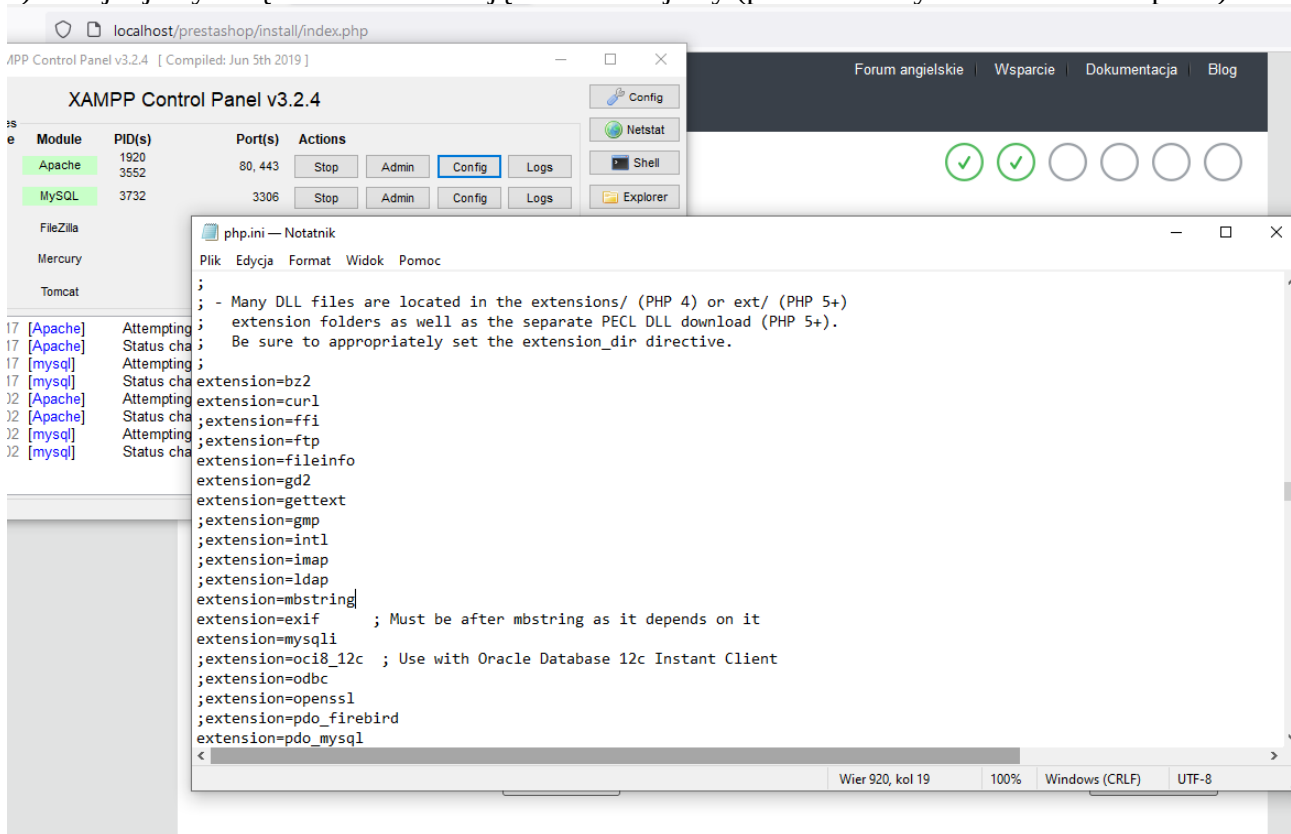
localhost/prestashop/install/index.php

MPP Control Panel v3.2.4 [ Compiled: Jun 5th 2019 ]

XAMPP Control Panel v3.2.4

Config
Netstat
Shell
Explorer

| Module | PID(s) | Port(s) | Actions | | | |
|---|---|---|---|---|---|---|
| Apache | 1920 3552 | 80, 443 | Stop | Admin | Config | Logs |
| MySQL | 3732 | 3306 | Stop | Admin | Config | Logs |
| FileZilla | | | | | | |
| Mercury | | | | | | |
| Tomcat | | | | | | |

17 [Apache] Attempting
17 [Apache] Status cha
17 [mysql] Attempting
17 [mysql] Status cha
02 [Apache] Attempting
02 [Apache] Status cha
02 [mysql] Attempting
02 [mysql] Status cha

Forum angielskie | Wsparcie | Dokumentacja | Blog

php.ini — Notatnik

Plik Edycja Format Widok Pomoc

;
; - Many DLL files are located in the extensions/ (PHP 4) or ext/ (PHP 5+)
; extension folders as well as the separate PECL DLL download (PHP 5+).
; Be sure to appropriately set the extension_dir directive.
;
extension=bz2
extension=curl
;extension=ffi
;extension=ftp
extension=fileinfo
extension=gd2
extension=gettext
;extension=gmp
;extension=intl
;extension=imap
;extension=ldap
extension=mbstring
extension=exif ; Must be after mbstring as it depends on it
extension=mysqli
;extension=oci8_12c ; Use with Oracle Database 12c Instant Client
;extension=odbc
;extension=openssl
;extension=pdo_firebird
extension=pdo_mysql

Wier 920, kol 19 100% Windows (CRLF) UTF-8